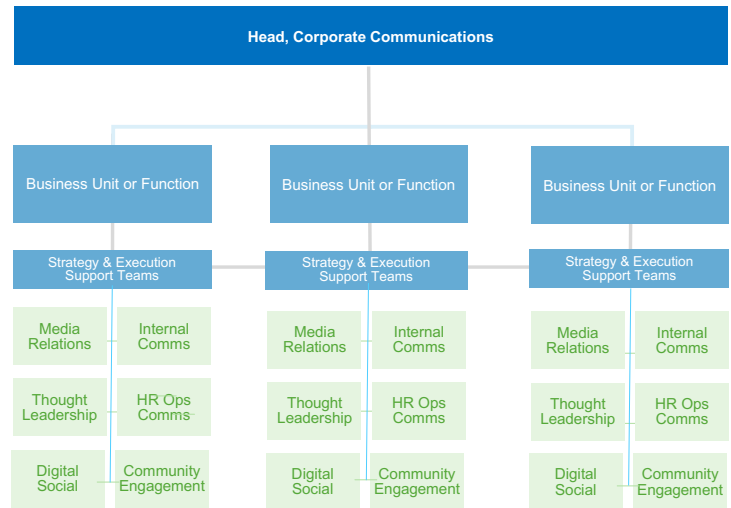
Head, Corporate Communications

Business Unit or Function

Business Unit or Function

Business Unit or Function

Strategy & Execution Support Teams

Strategy & Execution Support Teams

Strategy & Execution Support Teams

Media Relations

Internal Comms

Thought Leadership

HR Ops Comms

Digital Social

Community Engagement

Media Relations

Internal Comms

Thought Leadership

HR Ops Comms

Digital Social

Community Engagement

Media Relations

Internal Comms

Thought Leadership

HR Ops Comms

Digital Social

Community Engagement